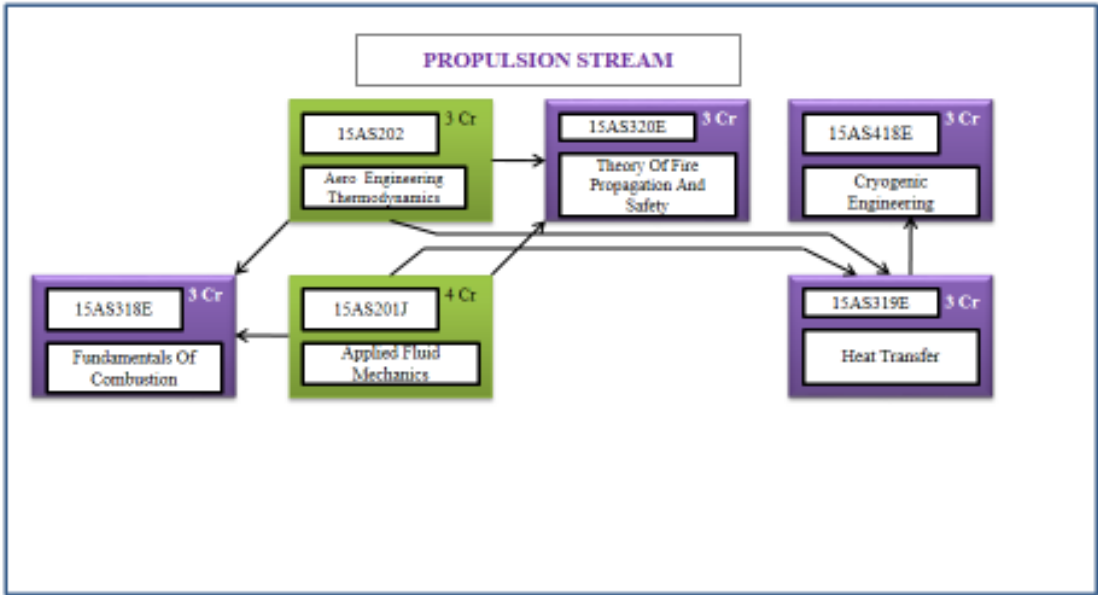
PROPULSION STREAM

15AS202
3 Cr
Aero Engineering Thermodynamics

15AS320E
3 Cr
Theory Of Fire Propagation And Safety

15AS418E
3 Cr
Cryogenic Engineering

15AS318E
3 Cr
Fundamentals Of Combustion

15AS201J
4 Cr
Applied Fluid Mechanics

15AS319E
3 Cr
Heat Transfer